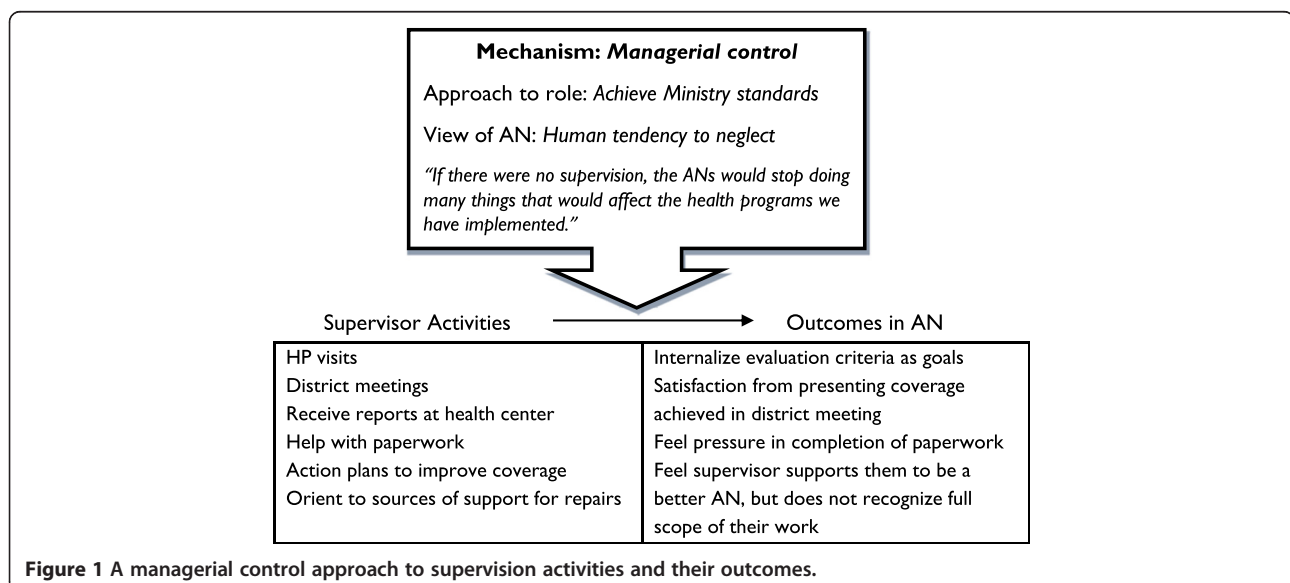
**Mechanism: *Managerial control***

Approach to role: *Achieve Ministry standards*

View of AN: *Human tendency to neglect*

*"If there were no supervision, the ANs would stop doing many things that would affect the health programs we have implemented."*

Supervisor Activities → Outcomes in AN

| Supervisor Activities | Outcomes in AN |
|---|---|
| HP visits<br>District meetings<br>Receive reports at health center<br>Help with paperwork<br>Action plans to improve coverage<br>Orient to sources of support for repairs | Internalize evaluation criteria as goals<br>Satisfaction from presenting coverage achieved in district meeting<br>Feel pressure in completion of paperwork<br>Feel supervisor supports them to be a better AN, but does not recognize full scope of their work |

**Figure 1 A managerial control approach to supervision activities and their outcomes.**